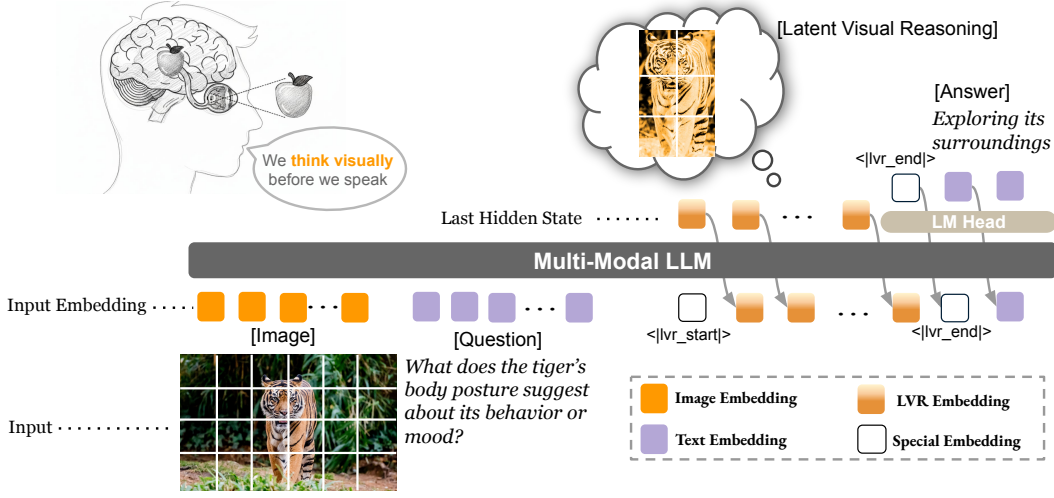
We think visually before we speak

[Latent Visual Reasoning]

[Answer]
Exploring its surroundings

<|lvr_end|>

Last Hidden State . . . . . . .

LM Head

Multi-Modal LLM

Input Embedding . . . . .

<|lvr_start|>

<|lvr_end|>

[Image]

[Question]

What does the tiger's body posture suggest about its behavior or mood?

Input . . . . . . . . . . . .

Image Embedding

LVR Embedding

Text Embedding

Special Embedding